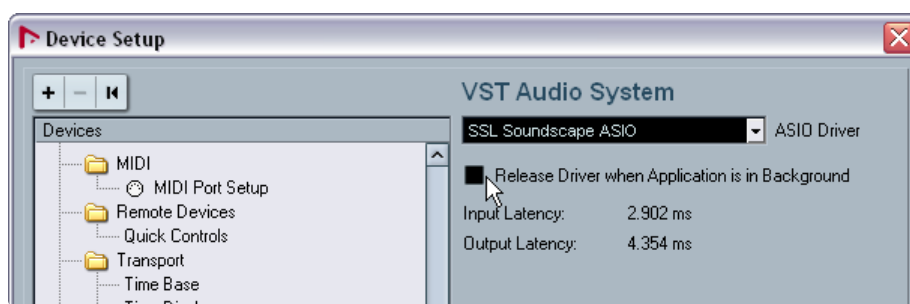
Device Setup

+ − I◀

Devices

MIDI
MIDI Port Setup
Remote Devices
Quick Controls
Transport
Time Base
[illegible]

VST Audio System

SSL Soundscape ASIO

ASIO Driver

Release Driver when Application is in Background

Input Latency: 2.902 ms

Output Latency: 4.354 ms